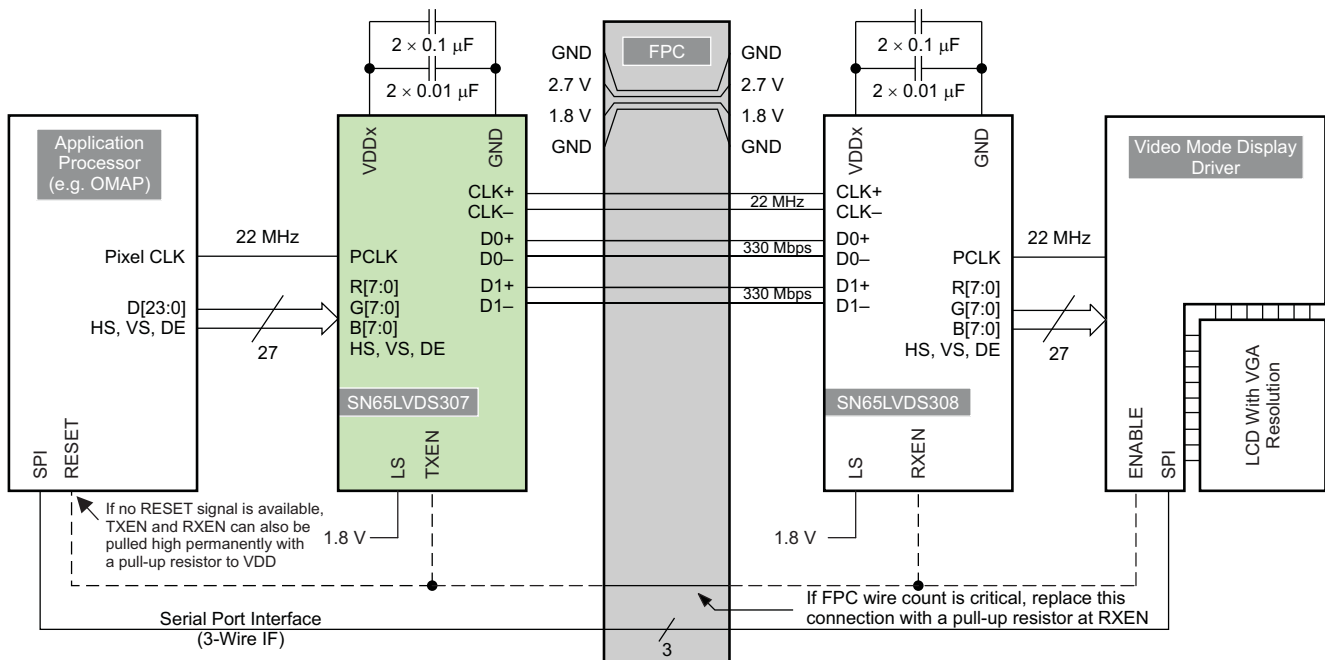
$2 \times 0.1\ \mu F$
$2 \times 0.01\ \mu F$

GND
2.7 V
1.8 V
GND

FPC

GND
2.7 V
1.8 V
GND

$2 \times 0.1\ \mu F$
$2 \times 0.01\ \mu F$

Application Processor (e.g. OMAP)

Pixel CLK
D[23:0]
HS, VS, DE
SPI
RESET

22 MHz
27

VDDx
GND
CLK+
CLK–
D0+
D0–
D1+
D1–
PCLK
R[7:0]
G[7:0]
B[7:0]
HS, VS, DE
SN65LVDS307
LS
TXEN

22 MHz
330 Mbps
330 Mbps

VDDx
GND
CLK+
CLK–
D0+
D0–
D1+
D1–
PCLK
R[7:0]
G[7:0]
B[7:0]
HS, VS, DE
SN65LVDS308
LS
RXEN

22 MHz
27

Video Mode Display Driver
ENABLE
SPI
LCD With VGA Resolution

If no RESET signal is available, TXEN and RXEN can also be pulled high permanently with a pull-up resistor to VDD

1.8 V
1.8 V

If FPC wire count is critical, replace this connection with a pull-up resistor at RXEN

Serial Port Interface (3-Wire IF)
3